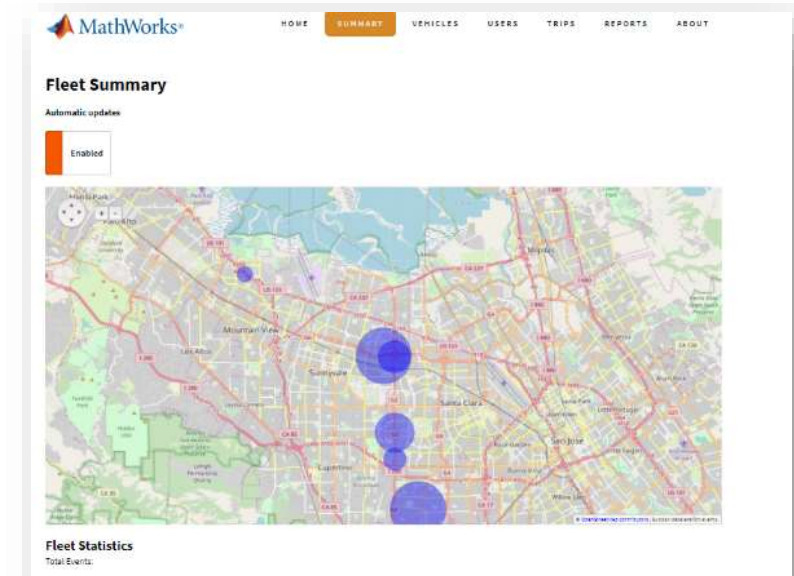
MathWorks®

HOME SUMMARY VEHICLES USERS TRIPS REPORTS ABOUT

Fleet Summary

Automatic updates

Enabled

+ -

Palo Alto

Milpitas

Mountain View

Los Altos

Sunnyvale

Santa Clara

San Jose

Cupertino

© OpenStreetMap contributors, Sunset Basemap/Sensor data

Fleet Statistics

Total Events: